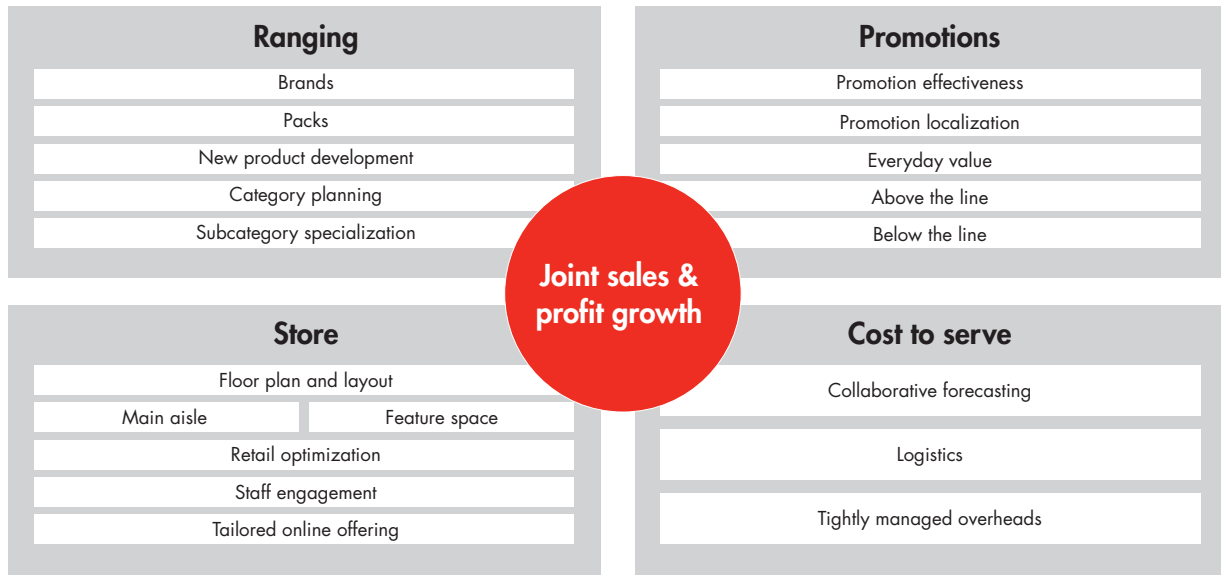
Ranging

Brands

Packs

New product development

Category planning

Subcategory specialization

Promotions

Promotion effectiveness

Promotion localization

Everyday value

Above the line

Below the line

Joint sales & profit growth

Store

Floor plan and layout

Main aisle

Feature space

Retail optimization

Staff engagement

Tailored online offering

Cost to serve

Collaborative forecasting

Logistics

Tightly managed overheads